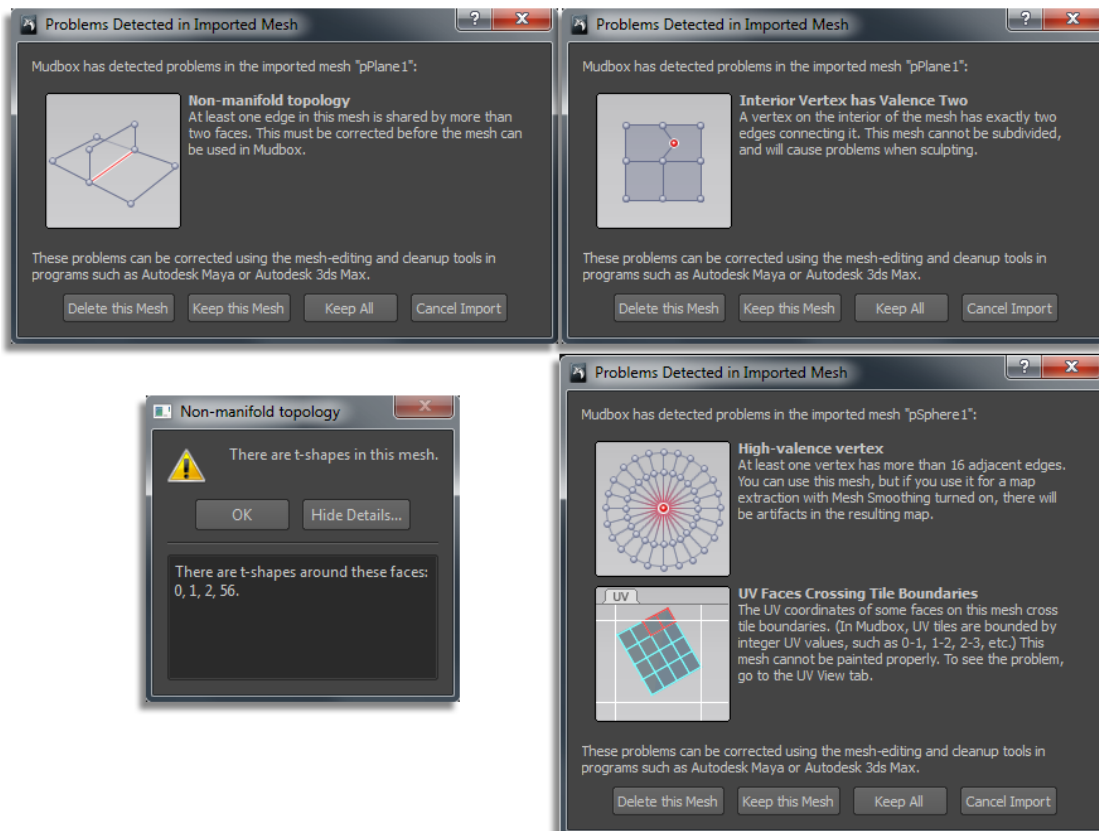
Problems Detected in Imported Mesh ? X

Mudbox has detected problems in the imported mesh "pPlane1":

**Non-manifold topology**
At least one edge in this mesh is shared by more than two faces. This must be corrected before the mesh can be used in Mudbox.

These problems can be corrected using the mesh-editing and cleanup tools in programs such as Autodesk Maya or Autodesk 3ds Max.

Delete this Mesh | Keep this Mesh | Keep All | Cancel Import

Problems Detected in Imported Mesh ? X

Mudbox has detected problems in the imported mesh "pPlane1":

**Interior Vertex has Valence Two**
A vertex on the interior of the mesh has exactly two edges connecting it. This mesh cannot be subdivided, and will cause problems when sculpting.

These problems can be corrected using the mesh-editing and cleanup tools in programs such as Autodesk Maya or Autodesk 3ds Max.

Delete this Mesh | Keep this Mesh | Keep All | Cancel Import

Non-manifold topology X

There are t-shapes in this mesh.

OK | Hide Details...

There are t-shapes around these faces:
0, 1, 2, 56.

Problems Detected in Imported Mesh ? X

Mudbox has detected problems in the imported mesh "pSphere1":

**High-valence vertex**
At least one vertex has more than 16 adjacent edges. You can use this mesh, but if you use it for a map extraction with Mesh Smoothing turned on, there will be artifacts in the resulting map.

UV

**UV Faces Crossing Tile Boundaries**
The UV coordinates of some faces on this mesh cross tile boundaries. (In Mudbox, UV tiles are bounded by integer UV values, such as 0-1, 1-2, 2-3, etc.) This mesh cannot be painted properly. To see the problem, go to the UV View tab.

These problems can be corrected using the mesh-editing and cleanup tools in programs such as Autodesk Maya or Autodesk 3ds Max.

Delete this Mesh | Keep this Mesh | Keep All | Cancel Import